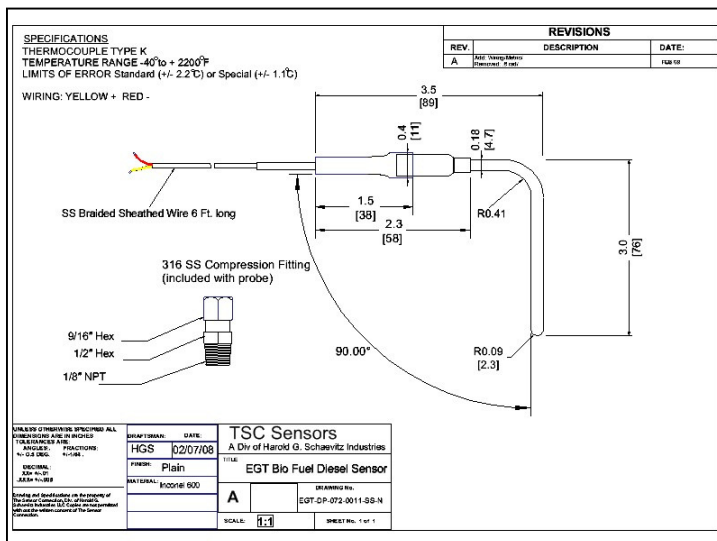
SPECIFICATIONS
THERMOCOUPLE TYPE K
TEMPERATURE RANGE -40°to + 2200°F
LIMITS OF ERROR Standard (+/- 2.2°C) or Special (+/- 1.1°C)

WIRING: YELLOW + RED -

| REVISIONS | | |
|---|---|---|
| REV. | DESCRIPTION | DATE: |
| A | Add Young Metric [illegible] | FEB 08 |

3.5
[89]

0.4
[11]

0.18
[4.7]

1.5
[38]

2.3
[58]

R0.41

3.0
[76]

SS Braided Sheathed Wire 6 Ft. long

316 SS Compression Fitting
(included with probe)

9/16" Hex

1/2" Hex

1/8" NPT

90.00°

R0.09
[2.3]

UNLESS OTHERWISE SPECIFIED ALL DIMENSIONS ARE IN INCHES
TOLERANCES ARE:
ANGLES: +/- 0.5 DEG. FRACTIONS: +/-1/64
DECIMAL: .XX= +/-.01 .XXX= +/-.005

Drawing and Specifications are the property of The Sensor Connection, Div. of Harold G. Schaevitz Industries LLC Copies are not permitted without the written consent of The Sensor Connection.

DRAFTSMAN: HGS
DATE: 02/07/08
FINISH: Plain
MATERIAL: Inconel 600

TSC Sensors
A Div of Harold G. Schaevitz Industries
TITLE
EGT Bio Fuel Diesel Sensor

A
DRAWING No.
EGT-DP-072-0011-SS-N

SCALE: 1:1
SHEET No. 1 of 1